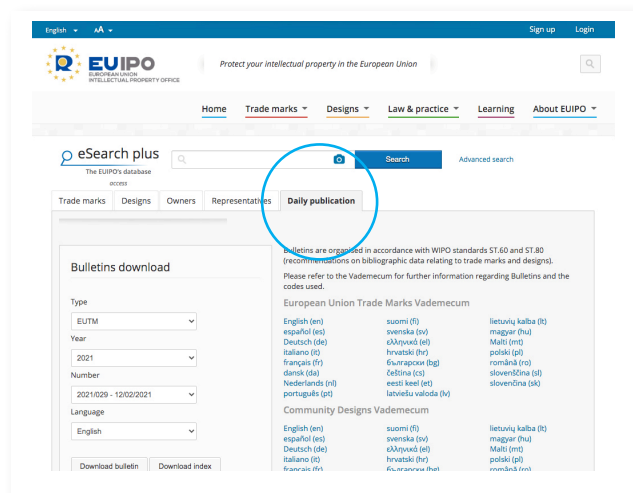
English ▾ AA ▾ Sign up Login

EUIPO
EUROPEAN UNION INTELLECTUAL PROPERTY OFFICE

Protect your intellectual property in the European Union

Home Trade marks ▾ Designs ▾ Law & practice ▾ Learning About EUIPO ▾

eSearch plus
The EUIPO's database access

Search Advanced search

Trade marks | Designs | Owners | Representatives | Daily publication

Bulletins download

Type
EUTM
Year
2021
Number
2021/029 - 12/02/2021
Language
English

Download bulletin Download index

Bulletins are organised in accordance with WIPO standards ST.60 and ST.80 (recommendations on bibliographic data relating to trade marks and designs).

Please refer to the Vademecum for further information regarding Bulletins and the codes used.

European Union Trade Marks Vademecum

English (en)
español (es)
Deutsch (de)
italiano (it)
français (fr)
dansk (da)
Nederlands (nl)
português (pt)

suomi (fi)
svenska (sv)
ελληνικά (el)
hrvatski (hr)
български (bg)
čeština (cs)
eesti keel (et)
latviešu valoda (lv)

lietuvių kalba (lt)
magyar (hu)
Malti (mt)
polski (pl)
română (ro)
slovenščina (sl)
slovenčina (sk)

Community Designs Vademecum

English (en)
español (es)
Deutsch (de)
italiano (it)
français (fr)

suomi (fi)
svenska (sv)
ελληνικά (el)
hrvatski (hr)
български (bg)

lietuvių kalba (lt)
magyar (hu)
Malti (mt)
polski (pl)
română (ro)